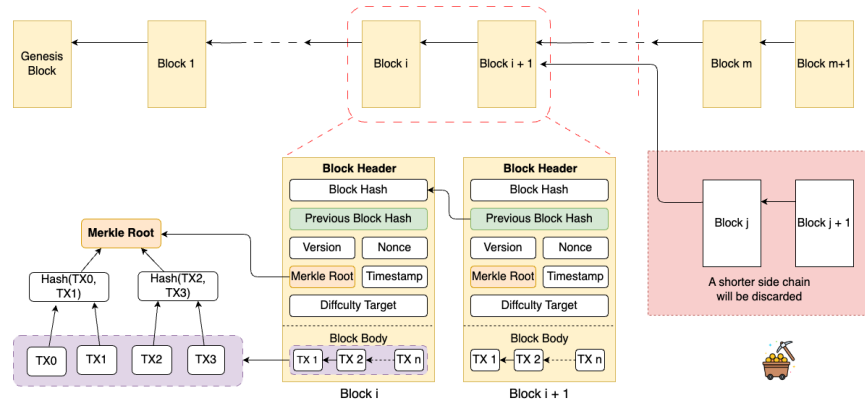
Genesis Block

Block 1

Block i

Block i + 1

Block m

Block m+1

Merkle Root

Hash(TX0, TX1)

Hash(TX2, TX3)

TX0

TX1

TX2

TX3

Block Header

Block Hash

Previous Block Hash

Version

Nonce

Merkle Root

Timestamp

Diffculty Target

Block Body

TX 1

TX 2

TX n

Block i

Block Header

Block Hash

Previous Block Hash

Version

Nonce

Merkle Root

Timestamp

Diffculty Target

Block Body

TX 1

TX 2

TX n

Block i + 1

Block j

Block j + 1

A shorter side chain will be discarded